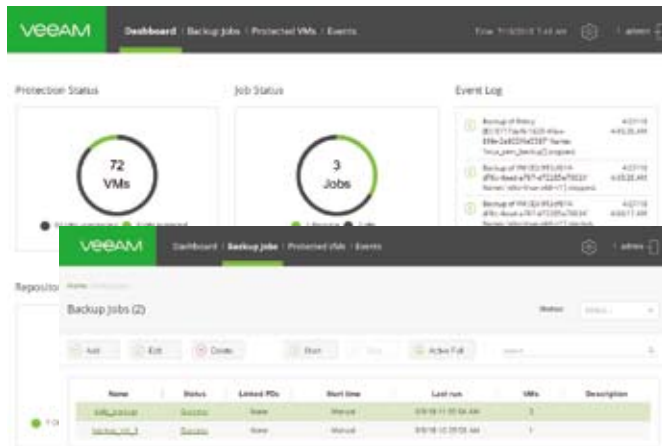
veeAM

Dashboard | Backup Jobs | Protected VMs | Events

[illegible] | admin

Protection Status

72 VMs

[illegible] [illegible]

Job Status

3 Jobs

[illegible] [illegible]

Event Log

Backup of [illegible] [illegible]

Backup of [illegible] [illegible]

Backup of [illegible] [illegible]

Reposito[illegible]

veeAM

Dashboard | Backup Jobs | Protected VMs | Events

| admin

Home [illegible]

Backup Jobs (2)

Status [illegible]

Add | Edit | Delete | Start | Stop | Active Full | Search

| Name | Status | Linked PDs | Start time | Last run | VMs | Description |
|---|---|---|---|---|---|---|
| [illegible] | Success | None | Manual | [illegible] | 1 | |
| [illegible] | Success | None | Manual | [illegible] | 1 | |